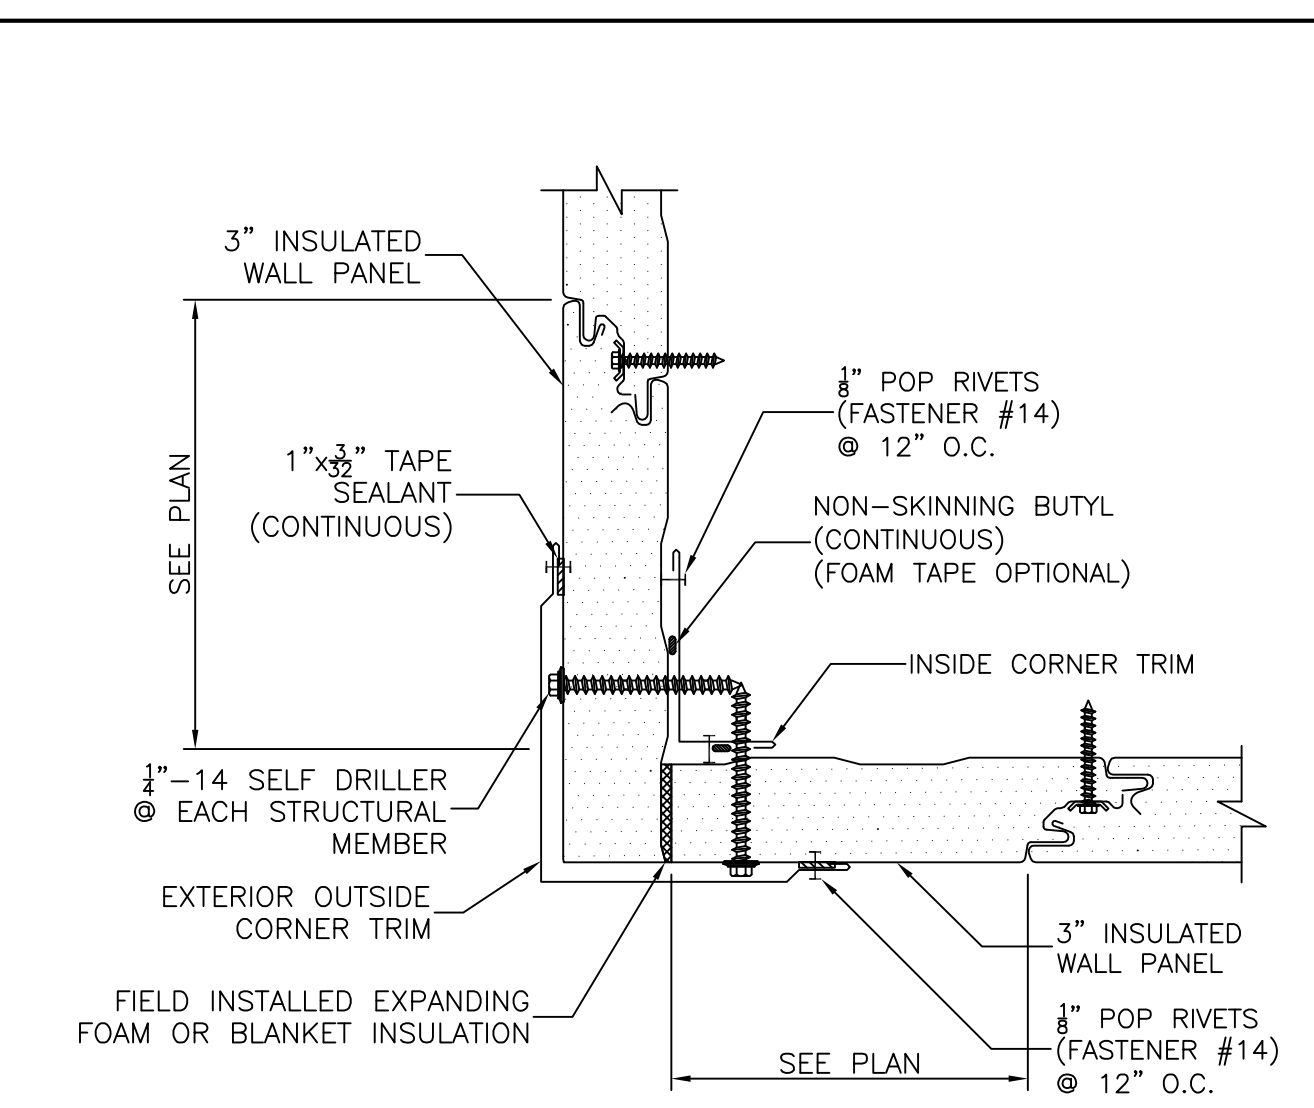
3" INSULATED WALL PANEL

SEE PLAN

$\frac{1}{8}$" POP RIVETS (FASTENER #14) @ 12" O.C.

1"x$\frac{3}{32}$" TAPE SEALANT (CONTINUOUS)

NON-SKINNING BUTYL (CONTINUOUS) (FOAM TAPE OPTIONAL)

INSIDE CORNER TRIM

$\frac{1}{4}$"-14 SELF DRILLER @ EACH STRUCTURAL MEMBER

EXTERIOR OUTSIDE CORNER TRIM

3" INSULATED WALL PANEL

FIELD INSTALLED EXPANDING FOAM OR BLANKET INSULATION

$\frac{1}{8}$" POP RIVETS (FASTENER #14) @ 12" O.C.

SEE PLAN